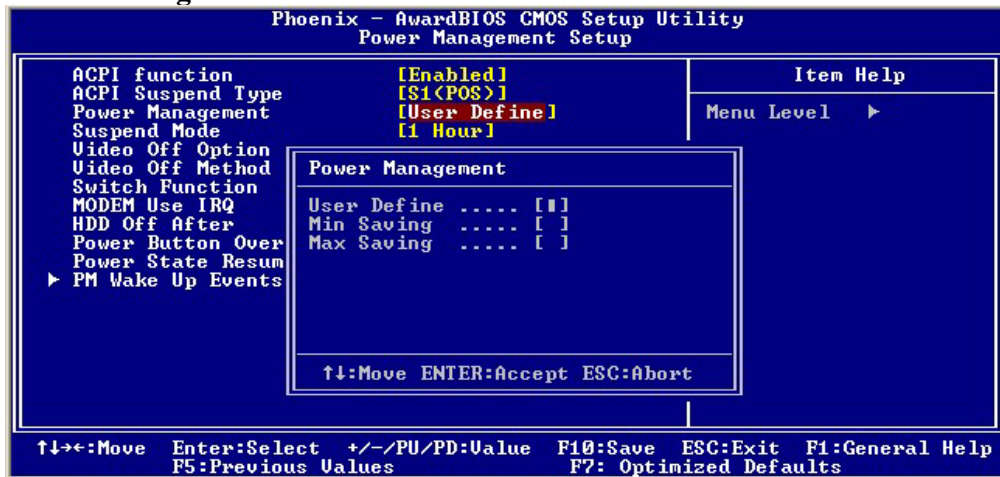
Phoenix - AwardBIOS CMOS Setup Utility
Power Management Setup

| | | |
|---|---|---|
| ACPI function | [Enabled] | Item Help |
| ACPI Suspend Type | [S1(POS)] | |
| Power Management | [User Define] | Menu Level ▶ |
| Suspend Mode | [1 Hour] | |
| Video Off Option | | |
| Video Off Method | | |
| Switch Function | | |
| MODEM Use IRQ | | |
| HDD Off After | | |
| Power Button Over | | |
| Power State Resum | | |
| ▶ PM Wake Up Events | | |

Power Management

User Define ..... [■]
Min Saving ..... [ ]
Max Saving ..... [ ]

↑↓:Move ENTER:Accept ESC:Abort

↑↓→←:Move Enter:Select +/-/PU/PD:Value F10:Save ESC:Exit F1:General Help
F5:Previous Values F7: Optimized Defaults